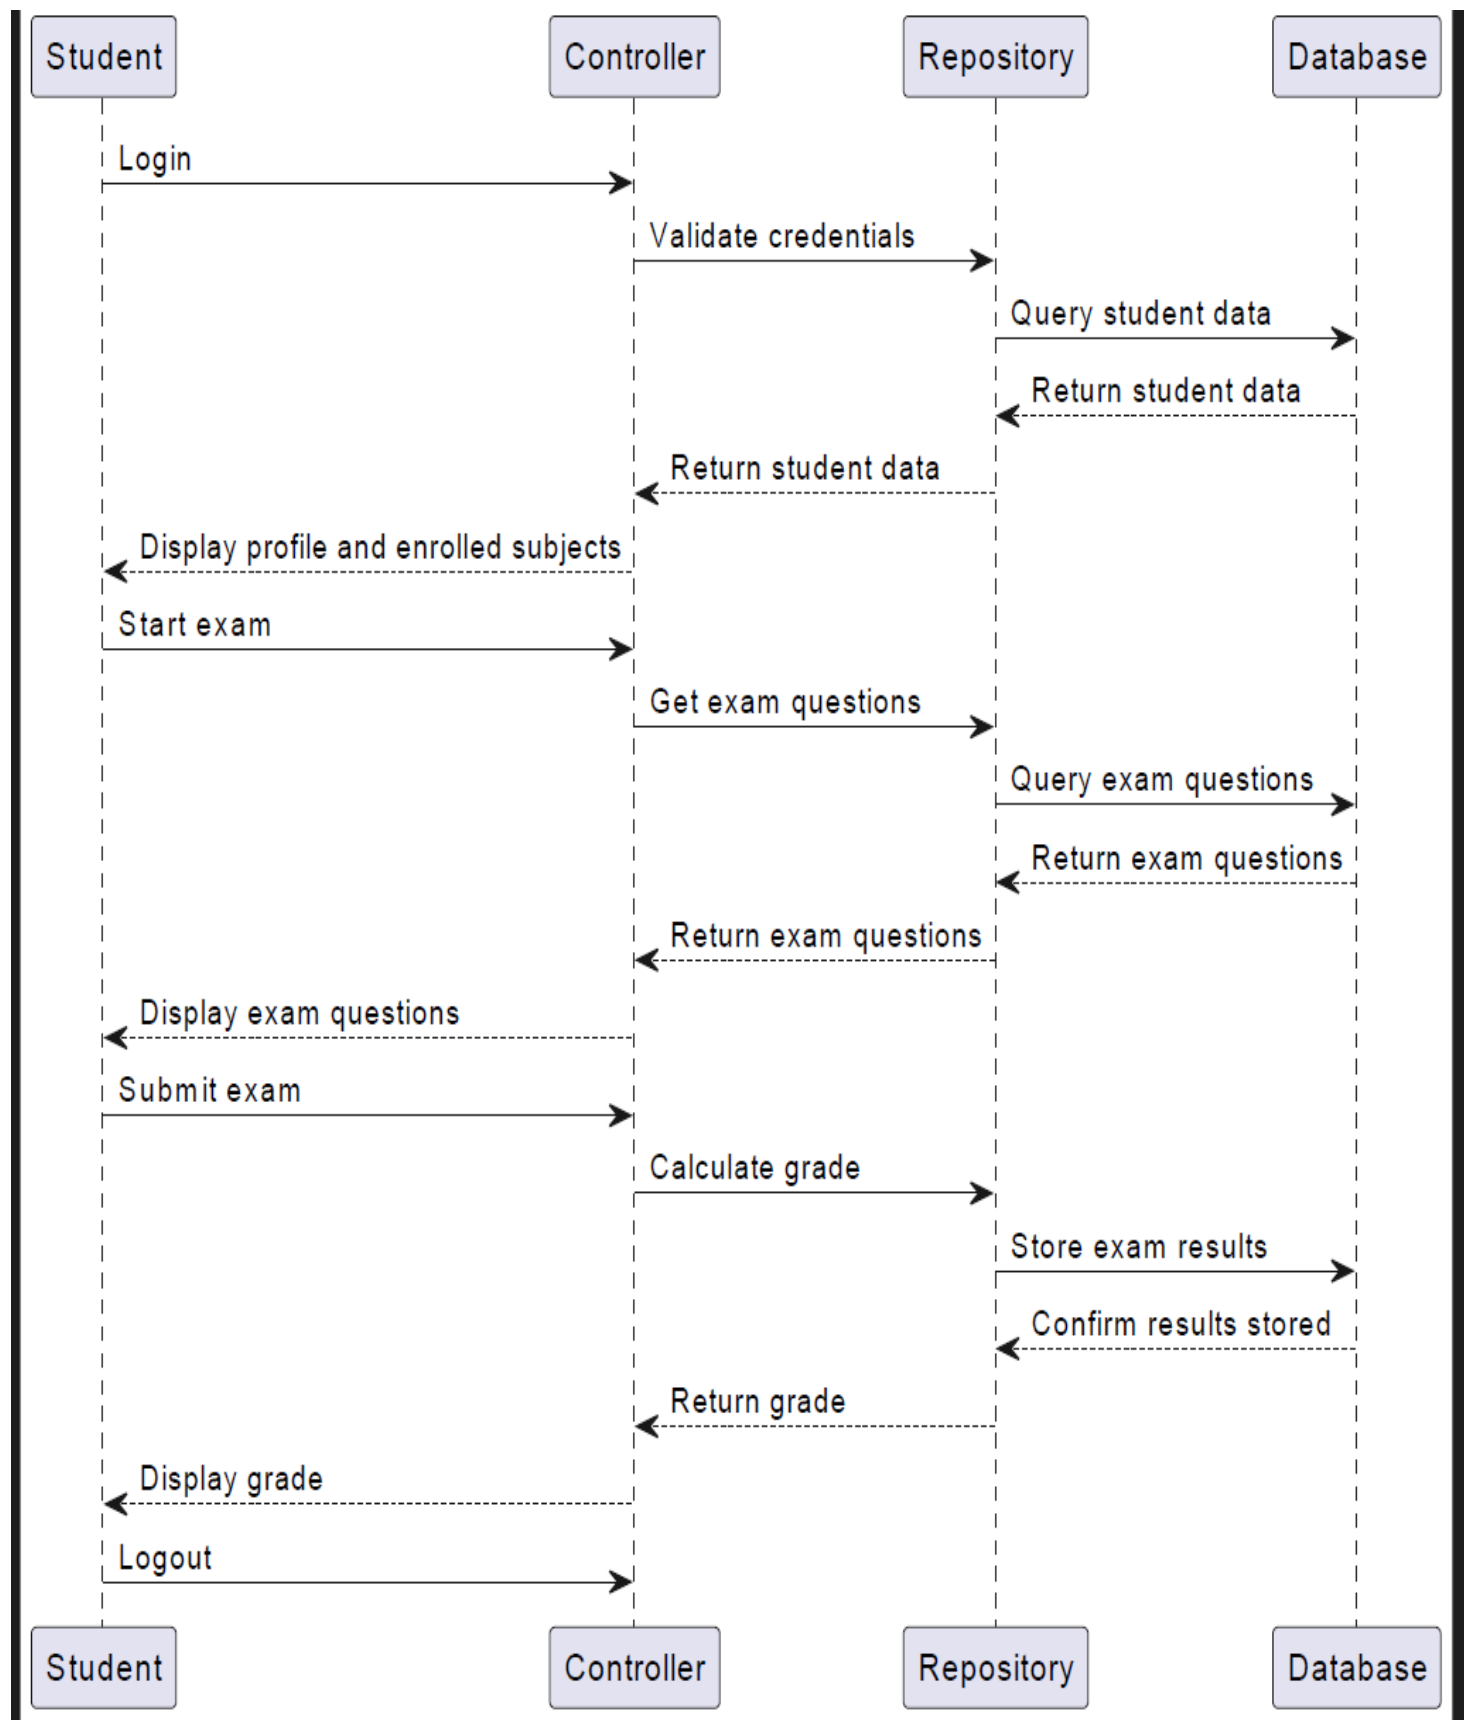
Student Controller Repository Database

Login

Validate credentials

Query student data

Return student data

Return student data

Display profile and enrolled subjects

Start exam

Get exam questions

Query exam questions

Return exam questions

Return exam questions

Display exam questions

Submit exam

Calculate grade

Store exam results

Confirm results stored

Return grade

Display grade

Logout

Student Controller Repository Database